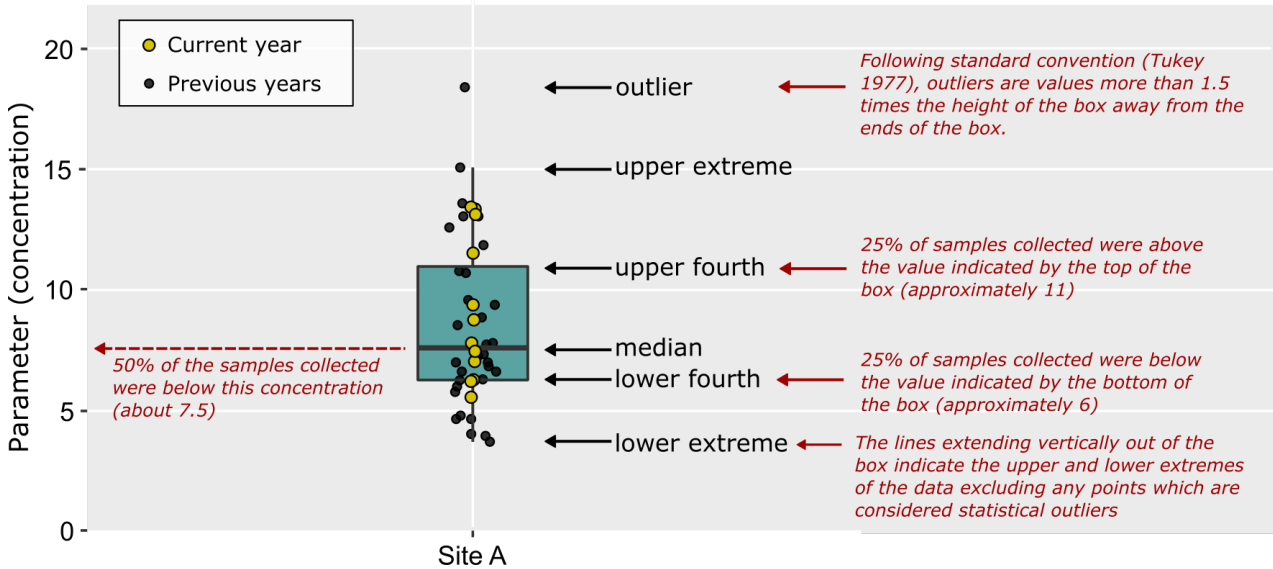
Current year
Previous years

Parameter (concentration)

20
15
10
5
0

Site A

outlier
upper extreme
upper fourth
median
lower fourth
lower extreme

Following standard convention (Tukey 1977), outliers are values more than 1.5 times the height of the box away from the ends of the box.

25% of samples collected were above the value indicated by the top of the box (approximately 11)

50% of the samples collected were below this concentration (about 7.5)

25% of samples collected were below the value indicated by the bottom of the box (approximately 6)

The lines extending vertically out of the box indicate the upper and lower extremes of the data excluding any points which are considered statistical outliers